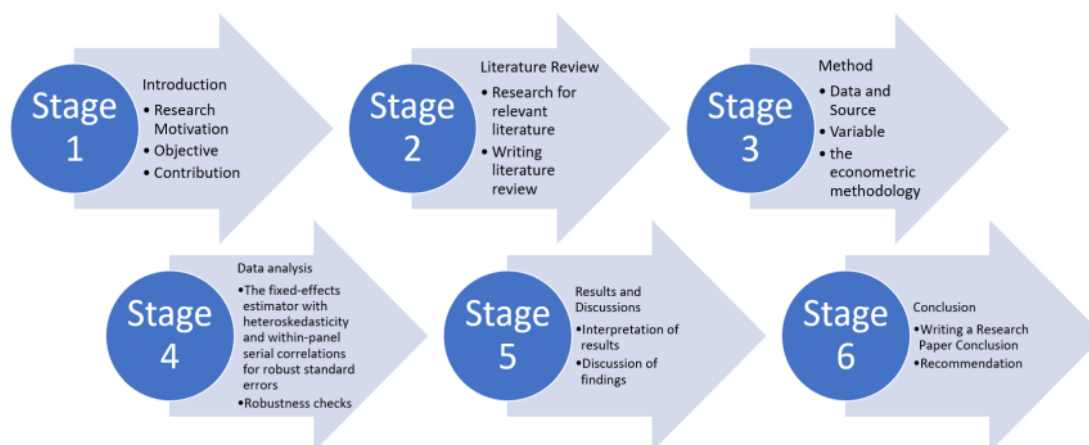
Stage 1

Introduction
• Research Motivation
• Objective
• Contribution

Stage 2

Literature Review
• Research for relevant literature
• Writing literature review

Stage 3

Method
• Data and Source
• Variable
• the econometric methodology

Stage 4

Data analysis
•The fixed-effects estimator with heteroskedasticity and within-panel serial correlations for robust standard errors
•Robustness checks

Stage 5

Results and Discussions
•Interpretation of results
•Discussion of findings

Stage 6

Conclusion
•Writing a Research Paper Conclusion
•Recommendation